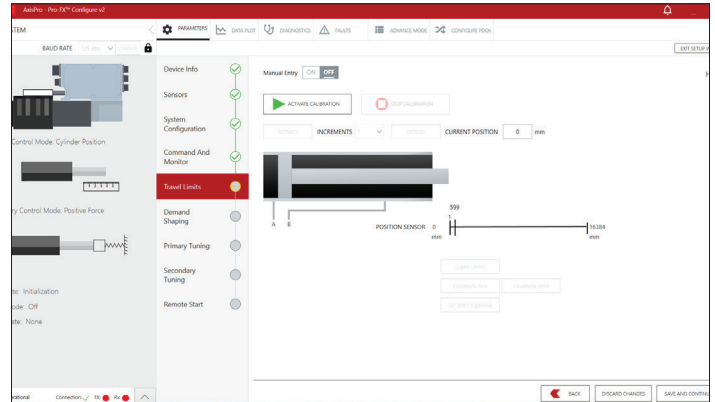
AxisPro - Pro-FX™ Configure v2

STEM

BAUD RATE

PARAMETERS DATA PLOT DIAGNOSTICS FAULTS ADVANCE MODE CONFIGURE PDOs

EXIT SETUP W

Control Mode: Cylinder Position

ry Control Mode: Positive Force

te: Initialization
ode: Off
te: None

Device Info

Sensors

System Configuration

Command And Monitor

Travel Limits

Demand Shaping

Primary Tuning

Secondary Tuning

Remote Start

Manual Entry ON OFF

ACTIVATE CALIBRATION

STOP CALIBRATION

INCREMENTS

CURRENT POSITION 0 mm

A B

599

POSITION SENSOR 0 mm

16384 mm

rational Connection: ✓ TX ● Rx ●

BACK DISCARD CHANGES SAVE AND CONTINU